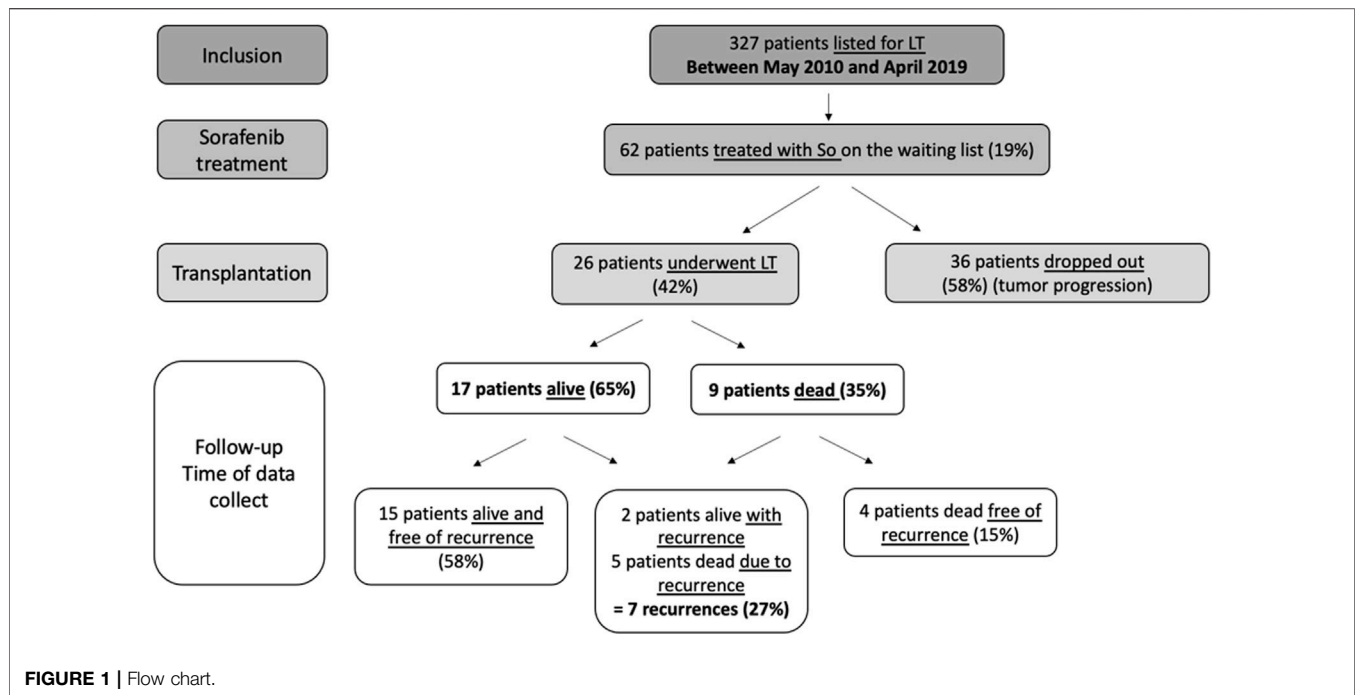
Inclusion

327 patients listed for LT
Between May 2010 and April 2019

Sorafenib treatment

62 patients treated with So on the waiting list (19%)

Transplantation

26 patients underwent LT (42%)

36 patients dropped out (58%) (tumor progression)

Follow-up
Time of data collect

17 patients alive (65%)

9 patients dead (35%)

15 patients alive and free of recurrence (58%)

2 patients alive with recurrence
5 patients dead due to recurrence
= 7 recurrences (27%)

4 patients dead free of recurrence (15%)

FIGURE 1 | Flow chart.